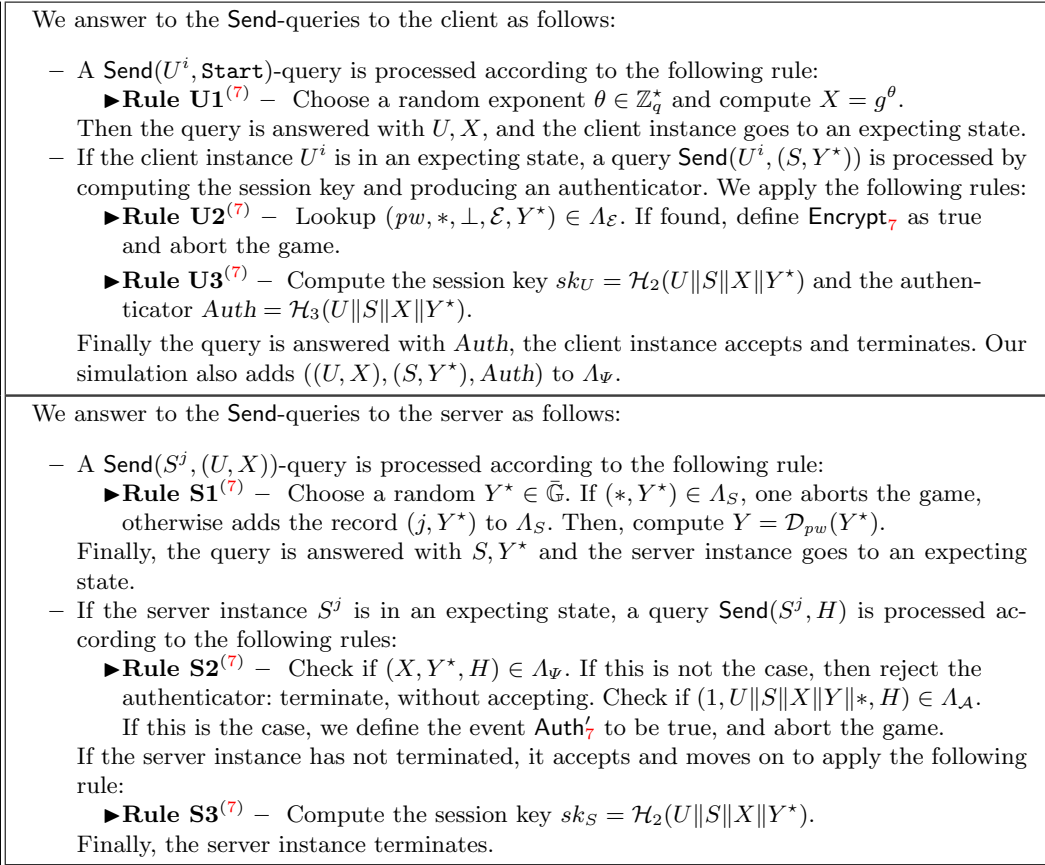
We answer to the Send-queries to the client as follows:

– A $\mathsf{Send}(U^i, \mathtt{Start})$-query is processed according to the following rule:

►**Rule U1**$^{(7)}$ – Choose a random exponent $\theta \in \mathbb{Z}_q^\star$ and compute $X = g^\theta$.

Then the query is answered with $U, X$, and the client instance goes to an expecting state.

– If the client instance $U^i$ is in an expecting state, a query $\mathsf{Send}(U^i, (S, Y^\star))$ is processed by computing the session key and producing an authenticator. We apply the following rules:

►**Rule U2**$^{(7)}$ – Lookup $(pw, *, \perp, \mathcal{E}, Y^\star) \in \Lambda_\mathcal{E}$. If found, define $\mathsf{Encrypt}_7$ as true and abort the game.

►**Rule U3**$^{(7)}$ – Compute the session key $sk_U = \mathcal{H}_2(U\|S\|X\|Y^\star)$ and the authenticator $Auth = \mathcal{H}_3(U\|S\|X\|Y^\star)$.

Finally the query is answered with $Auth$, the client instance accepts and terminates. Our simulation also adds $((U, X), (S, Y^\star), Auth)$ to $\Lambda_\Psi$.

We answer to the Send-queries to the server as follows:

– A $\mathsf{Send}(S^j, (U, X))$-query is processed according to the following rule:

►**Rule S1**$^{(7)}$ – Choose a random $Y^\star \in \bar{\mathbb{G}}$. If $(*, Y^\star) \in \Lambda_S$, one aborts the game, otherwise adds the record $(j, Y^\star)$ to $\Lambda_S$. Then, compute $Y = \mathcal{D}_{pw}(Y^\star)$.

Finally, the query is answered with $S, Y^\star$ and the server instance goes to an expecting state.

– If the server instance $S^j$ is in an expecting state, a query $\mathsf{Send}(S^j, H)$ is processed according to the following rules:

►**Rule S2**$^{(7)}$ – Check if $(X, Y^\star, H) \in \Lambda_\Psi$. If this is not the case, then reject the authenticator: terminate, without accepting. Check if $(1, U\|S\|X\|Y\|*, H) \in \Lambda_\mathcal{A}$. If this is the case, we define the event $\mathsf{Auth}_7'$ to be true, and abort the game.

If the server instance has not terminated, it accepts and moves on to apply the following rule:

►**Rule S3**$^{(7)}$ – Compute the session key $sk_S = \mathcal{H}_2(U\|S\|X\|Y^\star)$.

Finally, the server instance terminates.